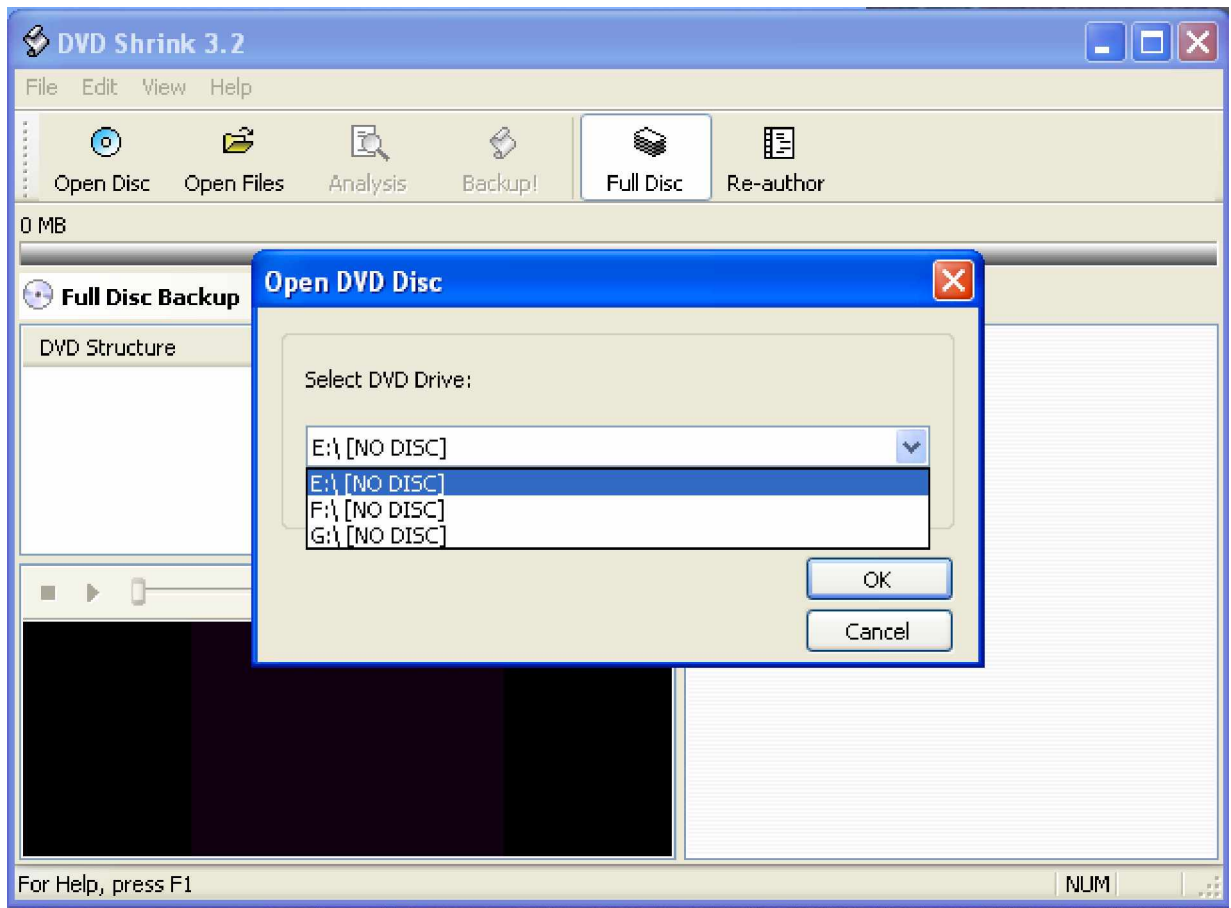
DVD Shrink 3.2

File Edit View Help

Open Disc Open Files Analysis Backup! Full Disc Re-author

0 MB

Full Disc Backup

DVD Structure

Open DVD Disc

Select DVD Drive:

E:\ [NO DISC]

E:\ [NO DISC]
F:\ [NO DISC]
G:\ [NO DISC]

OK

Cancel

For Help, press F1

NUM